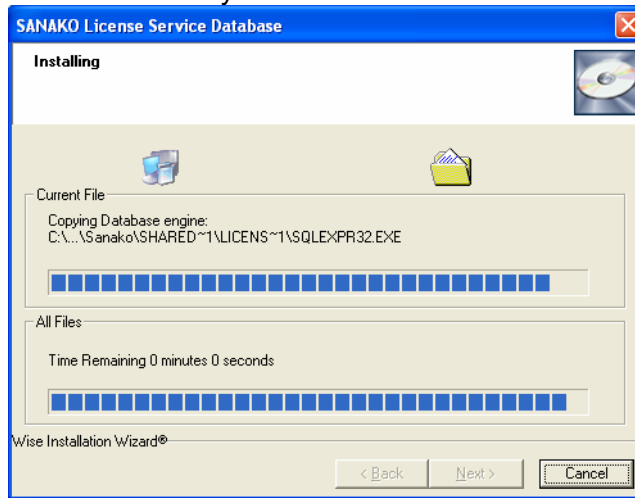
SANAKO License Service Database

Installing

Current File

Copying Database engine:
C:\...\Sanako\SHARED~1\LICENS~1\SQLEXPR32.EXE

All Files

Time Remaining 0 minutes 0 seconds

Wise Installation Wizard®

< Back

Next >

Cancel